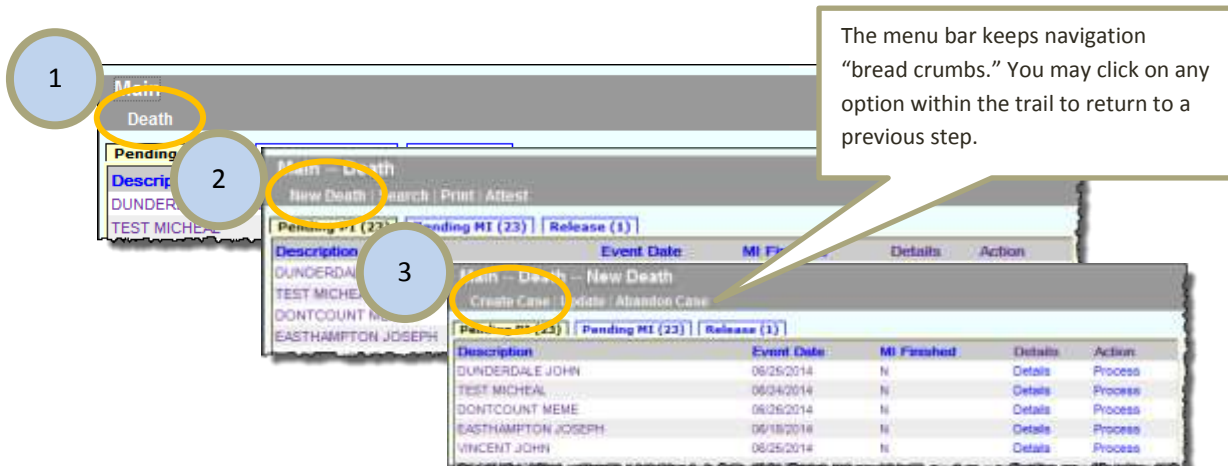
1

Main

Death

Pending

Descrip

DUNDERD

TEST MICHEAL

2

Main -- Death

New Death | Search | Print | Attest

Pending PI (23) | Pending MI (23) | Release (1)

Description | Event Date | MI Fi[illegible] | Details | Action

DUNDERDAL

TEST MICHE

DONTCOUNT ME

EASTHAMPTON JOSEPH

The menu bar keeps navigation "bread crumbs." You may click on any option within the trail to return to a previous step.

3

Main -- Death -- New Death

Create Case | Update | Abandon Case

Pending PI (23) | Pending MI (23) | Release (1)

| Description | Event Date | MI Finished | Details | Action |
|---|---|---|---|---|
| DUNDERDALE JOHN | 06/25/2014 | N | Details | Process |
| TEST MICHEAL | 06/24/2014 | N | Details | Process |
| DONTCOUNT MEME | 06/26/2014 | N | Details | Process |
| EASTHAMPTON JOSEPH | 06/18/2014 | N | Details | Process |
| VINCENT JOHN | 06/25/2014 | N | Details | Process |